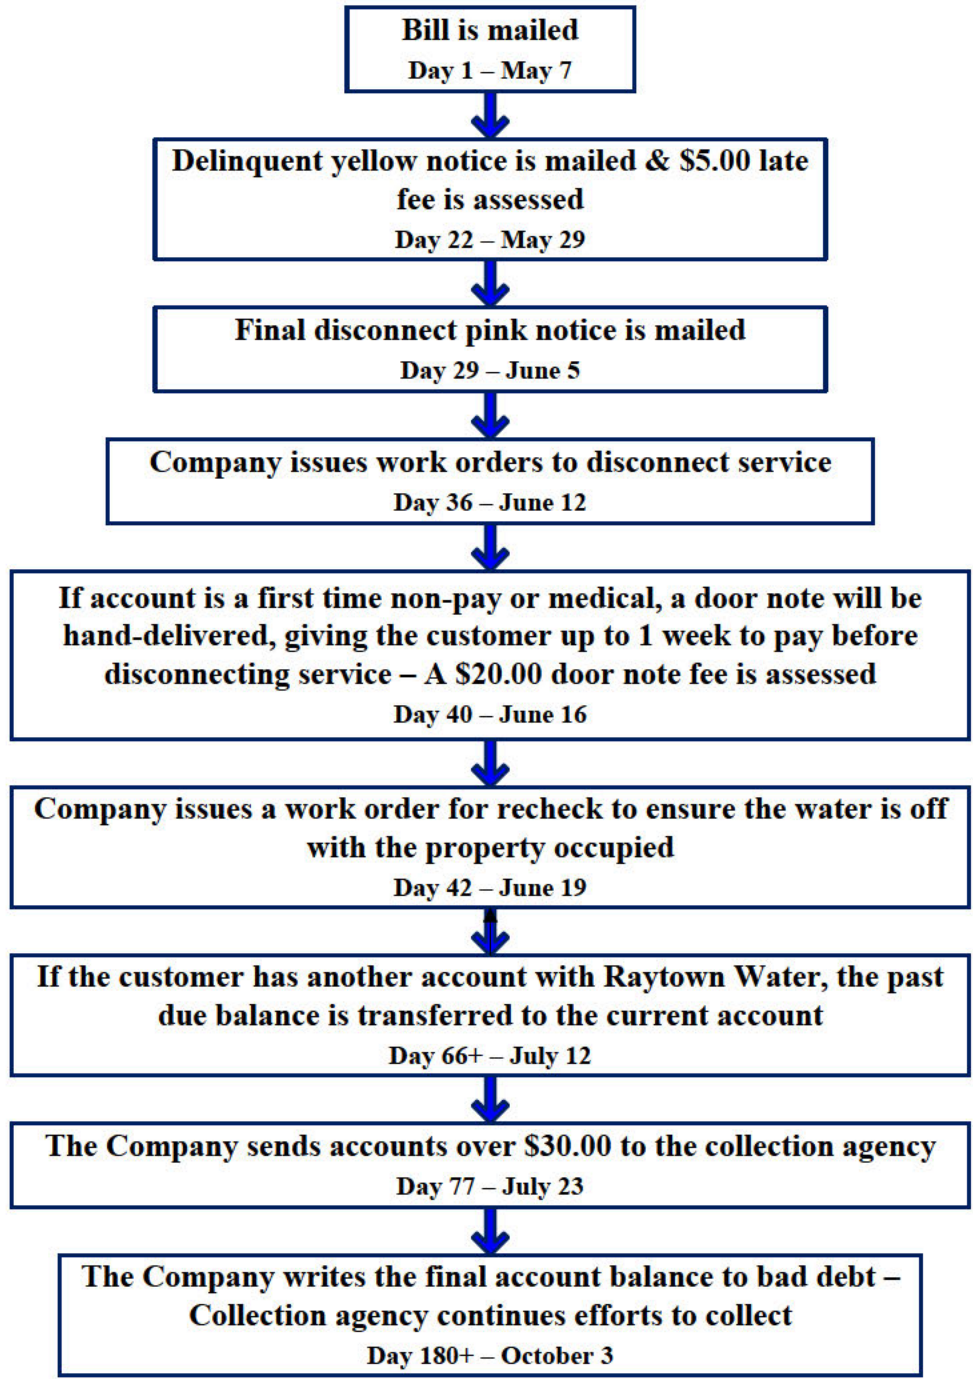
Bill is mailed
Day 1 – May 7

Delinquent yellow notice is mailed & \$5.00 late fee is assessed
Day 22 – May 29

Final disconnect pink notice is mailed
Day 29 – June 5

Company issues work orders to disconnect service
Day 36 – June 12

If account is a first time non-pay or medical, a door note will be hand-delivered, giving the customer up to 1 week to pay before disconnecting service – A \$20.00 door note fee is assessed
Day 40 – June 16

Company issues a work order for recheck to ensure the water is off with the property occupied
Day 42 – June 19

If the customer has another account with Raytown Water, the past due balance is transferred to the current account
Day 66+ – July 12

The Company sends accounts over \$30.00 to the collection agency
Day 77 – July 23

The Company writes the final account balance to bad debt – Collection agency continues efforts to collect
Day 180+ – October 3